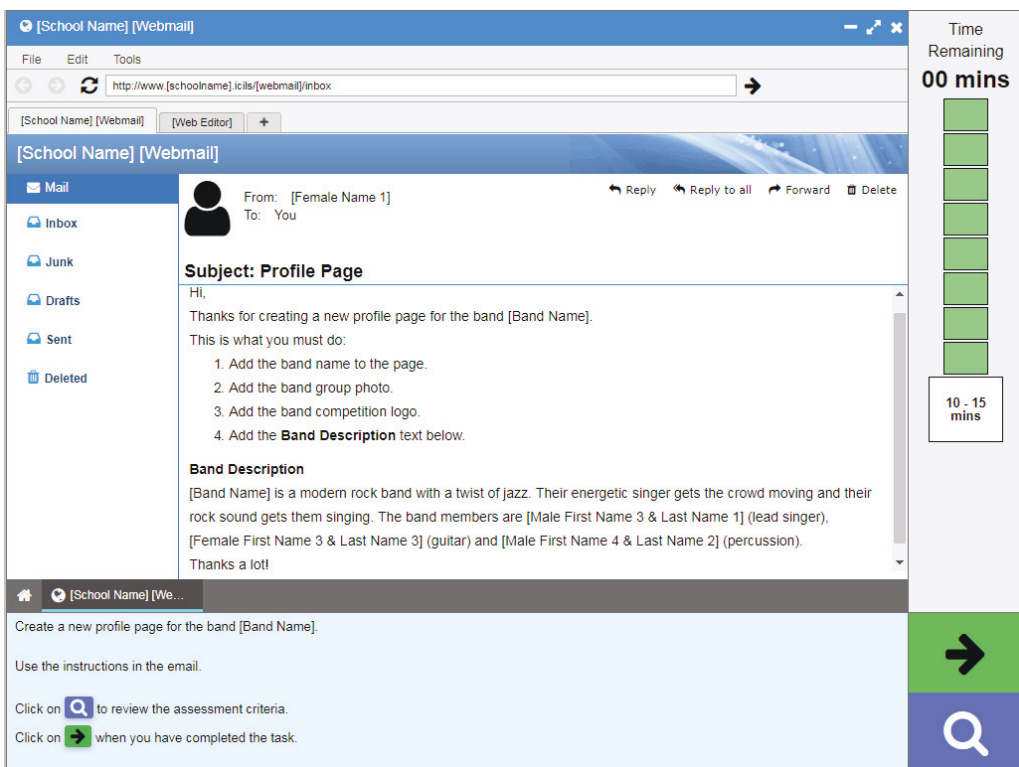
[School Name] [Webmail]

File Edit Tools

http://www.[schoolname].icils/[webmail]/inbox

[School Name] [Webmail] [Web Editor] +

[School Name] [Webmail]

Mail
Inbox
Junk
Drafts
Sent
Deleted

From: [Female Name 1]
To: You

Reply Reply to all Forward Delete

Subject: Profile Page

Hi,

Thanks for creating a new profile page for the band [Band Name].

This is what you must do:

1. Add the band name to the page.
2. Add the band group photo.
3. Add the band competition logo.
4. Add the **Band Description** text below.

**Band Description**

[Band Name] is a modern rock band with a twist of jazz. Their energetic singer gets the crowd moving and their rock sound gets them singing. The band members are [Male First Name 3 & Last Name 1] (lead singer), [Female First Name 3 & Last Name 3] (guitar) and [Male First Name 4 & Last Name 2] (percussion).

Thanks a lot!

[School Name] [We...

Create a new profile page for the band [Band Name].

Use the instructions in the email.

Click on to review the assessment criteria.

Click on when you have completed the task.

Time Remaining
00 mins

10 - 15 mins